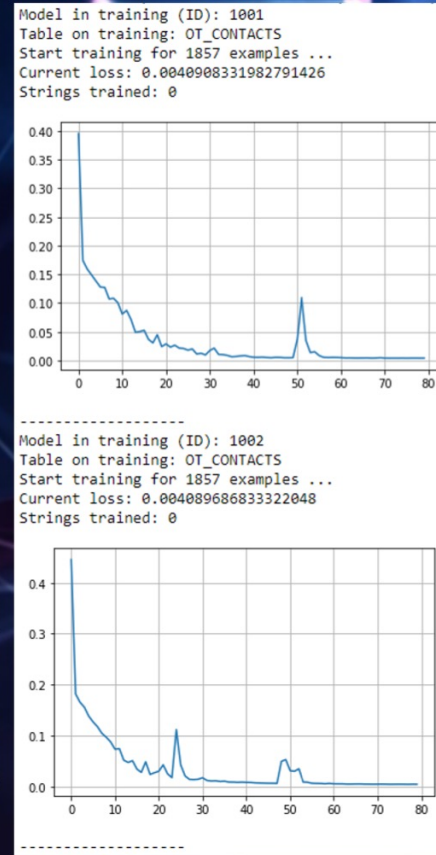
Model in training (ID): 1001
Table on training: OT_CONTACTS
Start training for 1857 examples ...
Current loss: 0.0040908331982791426
Strings trained: 0

0.40
0.35
0.30
0.25
0.20
0.15
0.10
0.05
0.00
0 10 20 30 40 50 60 70 80

------------------
Model in training (ID): 1002
Table on training: OT_CONTACTS
Start training for 1857 examples ...
Current loss: 0.004089686833322048
Strings trained: 0

0.4
0.3
0.2
0.1
0.0
0 10 20 30 40 50 60 70 80

------------------